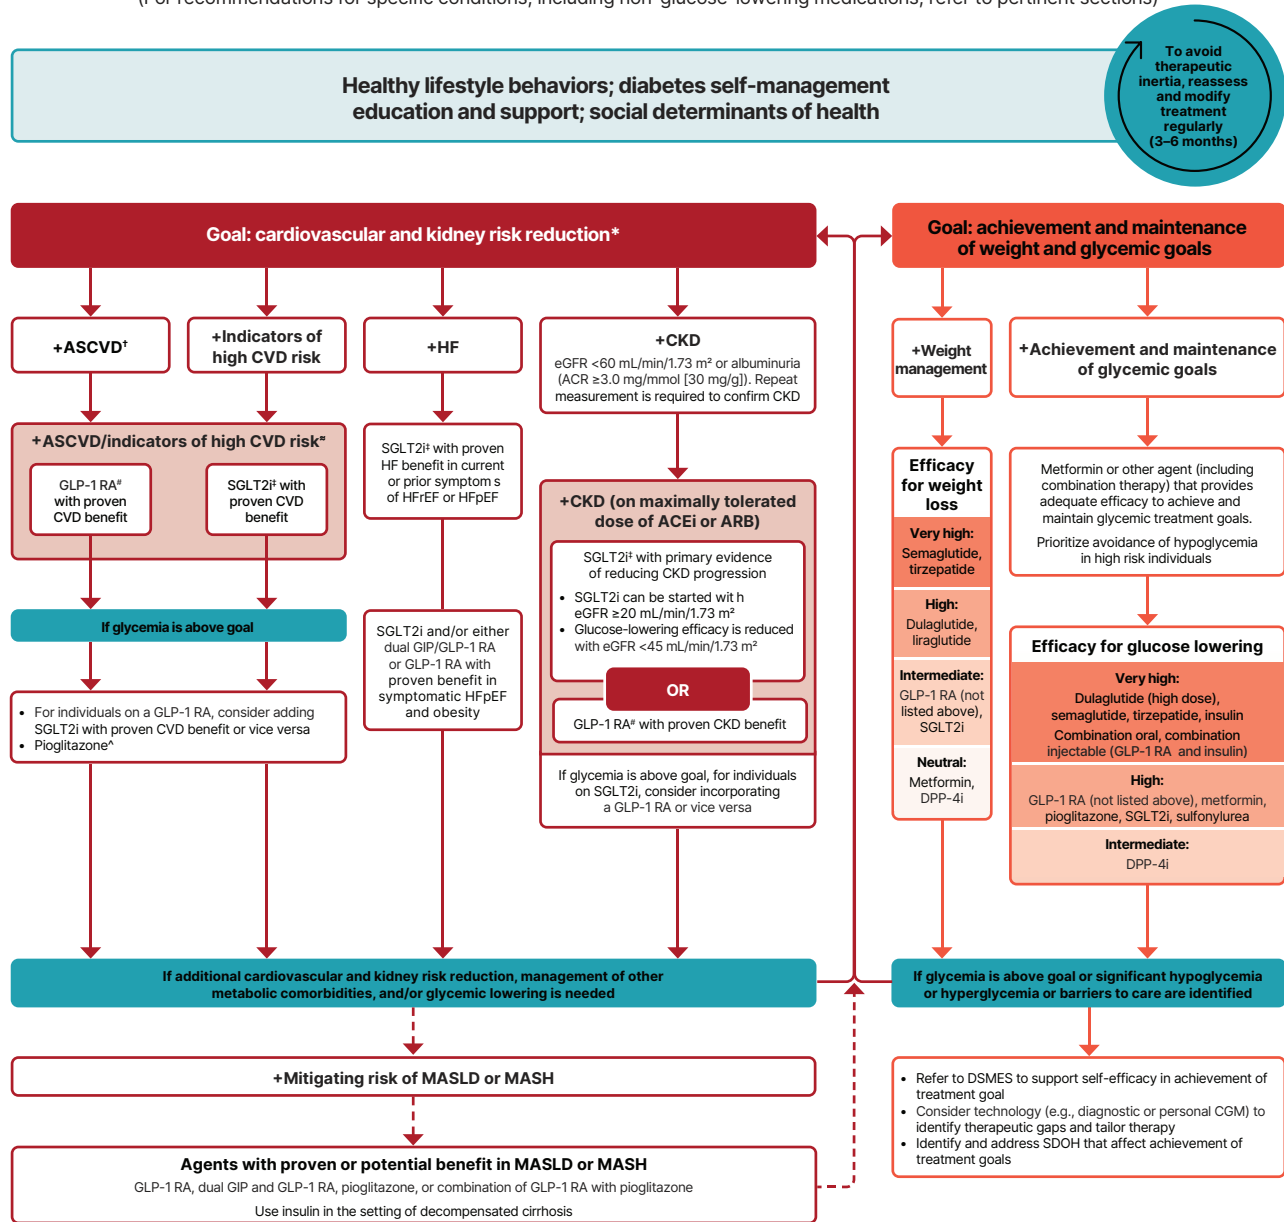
(For recommendations for specific conditions, including non-glucose-lowering medications, refer to pertinent sections)

Healthy lifestyle behaviors; diabetes self-management education and support; social determinants of health

To avoid therapeutic inertia, reassess and modify treatment regularly (3–6 months)

Goal: cardiovascular and kidney risk reduction*

+ASCVD†

+Indicators of high CVD risk

+HF

+CKD
eGFR <60 mL/min/1.73 m² or albuminuria (ACR ≥3.0 mg/mmol [30 mg/g]). Repeat measurement is required to confirm CKD

+ASCVD/indicators of high CVD risk"

GLP-1 RA# with proven CVD benefit

SGLT2i‡ with proven CVD benefit

SGLT2i‡ with proven HF benefit in current or prior symptom s of HFrEF or HFpEF

+CKD (on maximally tolerated dose of ACEi or ARB)

SGLT2i‡ with primary evidence of reducing CKD progression

- SGLT2i can be started wit h eGFR ≥20 mL/min/1.73 m²
- Glucose-lowering efficacy is reduced with eGFR <45 mL/min/1.73 m²

OR

GLP-1 RA# with proven CKD benefit

If glycemia is above goal

- For individuals on a GLP-1 RA, consider adding SGLT2i with proven CVD benefit or vice versa
- Pioglitazone^

SGLT2i and/or either dual GIP/GLP-1 RA or GLP-1 RA with proven benefit in symptomatic HFpEF and obesity

If glycemia is above goal, for individuals on SGLT2i, consider incorporating a GLP-1 RA or vice versa

Goal: achievement and maintenance of weight and glycemic goals

+Weight management

+Achievement and maintenance of glycemic goals

Efficacy for weight loss

Very high:
Semaglutide, tirzepatide

High:
Dulaglutide, liraglutide

Intermediate:
GLP-1 RA (not listed above), SGLT2i

Neutral:
Metformin, DPP-4i

Metformin or other agent (including combination therapy) that provides adequate efficacy to achieve and maintain glycemic treatment goals.

Prioritize avoidance of hypoglycemia in high risk individuals

Efficacy for glucose lowering

Very high:
Dulaglutide (high dose), semaglutide, tirzepatide, insulin
Combination oral, combination injectable (GLP-1 RA and insulin)

High:
GLP-1 RA (not listed above), metformin, pioglitazone, SGLT2i, sulfonylurea

Intermediate:
DPP-4i

If additional cardiovascular and kidney risk reduction, management of other metabolic comorbidities, and/or glycemic lowering is needed

If glycemia is above goal or significant hypoglycemia or hyperglycemia or barriers to care are identified

+Mitigating risk of MASLD or MASH

Agents with proven or potential benefit in MASLD or MASH
GLP-1 RA, dual GIP and GLP-1 RA, pioglitazone, or combination of GLP-1 RA with pioglitazone
Use insulin in the setting of decompensated cirrhosis

- Refer to DSMES to support self-efficacy in achievement of treatment goal
- Consider technology (e.g., diagnostic or personal CGM) to identify therapeutic gaps and tailor therapy
- Identify and address SDOH that affect achievement of treatment goals